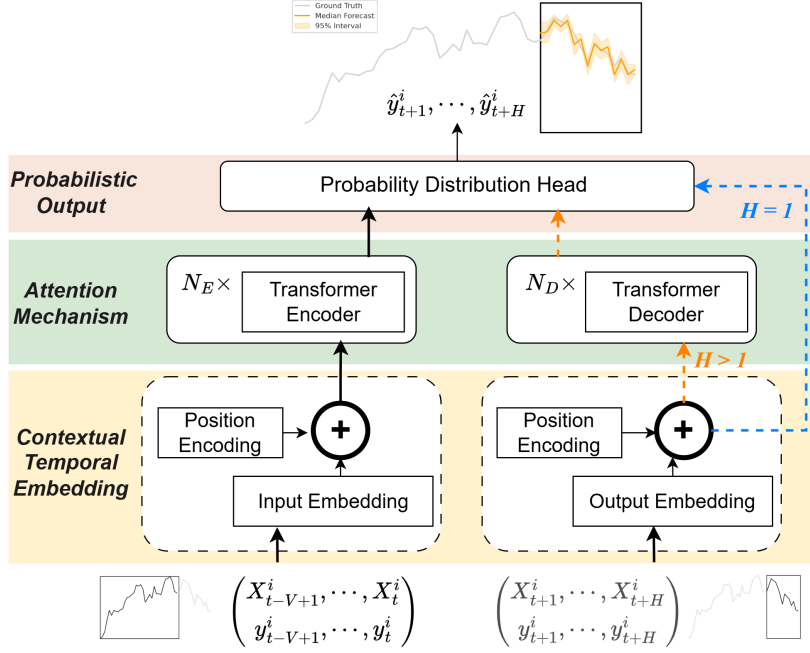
Ground Truth
Median Forecast
95% Interval

$\hat{y}^i_{t+1}, \cdots, \hat{y}^i_{t+H}$

Probabilistic Output

Probability Distribution Head

$H = 1$

Attention Mechanism

$N_E \times$ Transformer Encoder

$N_D \times$ Transformer Decoder

$H > 1$

Contextual Temporal Embedding

Position Encoding

+

Input Embedding

Position Encoding

+

Output Embedding

$\begin{pmatrix} X^i_{t-V+1}, \cdots, X^i_t \\ y^i_{t-V+1}, \cdots, y^i_t \end{pmatrix}$

$\begin{pmatrix} X^i_{t+1}, \cdots, X^i_{t+H} \\ y^i_{t+1}, \cdots, y^i_{t+H} \end{pmatrix}$